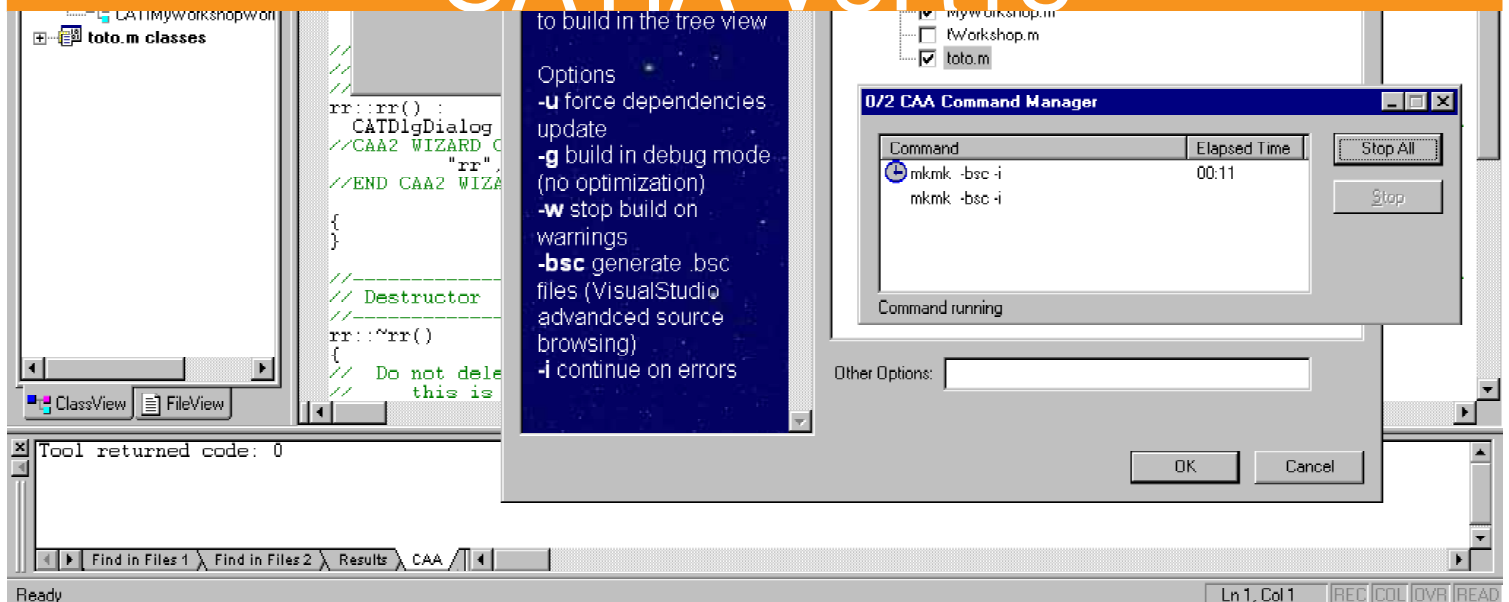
CATIMyWorkshopWor
toto.m classes

//
//
//
rr::rr() :
CATDlgDialog
//CAA2 WIZARD C
"rr",
//END CAA2 WIZA

{
}

//----------------
// Destructor
//----------------
rr::~rr()
{
// Do not dele
// this is

ClassView FileView

to build in the tree view

Options
-u force dependencies update
-g build in debug mode (no optimization)
-w stop build on warnings
-bsc generate .bsc files (VisualStudio advandced source browsing)
-i continue on errors

MyWorkshop.m
fWorkshop.m
toto.m

0/2 CAA Command Manager

| Command | Elapsed Time |
|---|---|
| mkmk -bsc -i | 00:11 |
| mkmk -bsc -i | |

Stop All
Stop
Command running

Other Options:

OK Cancel

Tool returned code: 0

Find in Files 1 Find in Files 2 Results CAA

Ready
Ln 1, Col 1 REC COL OVR READ